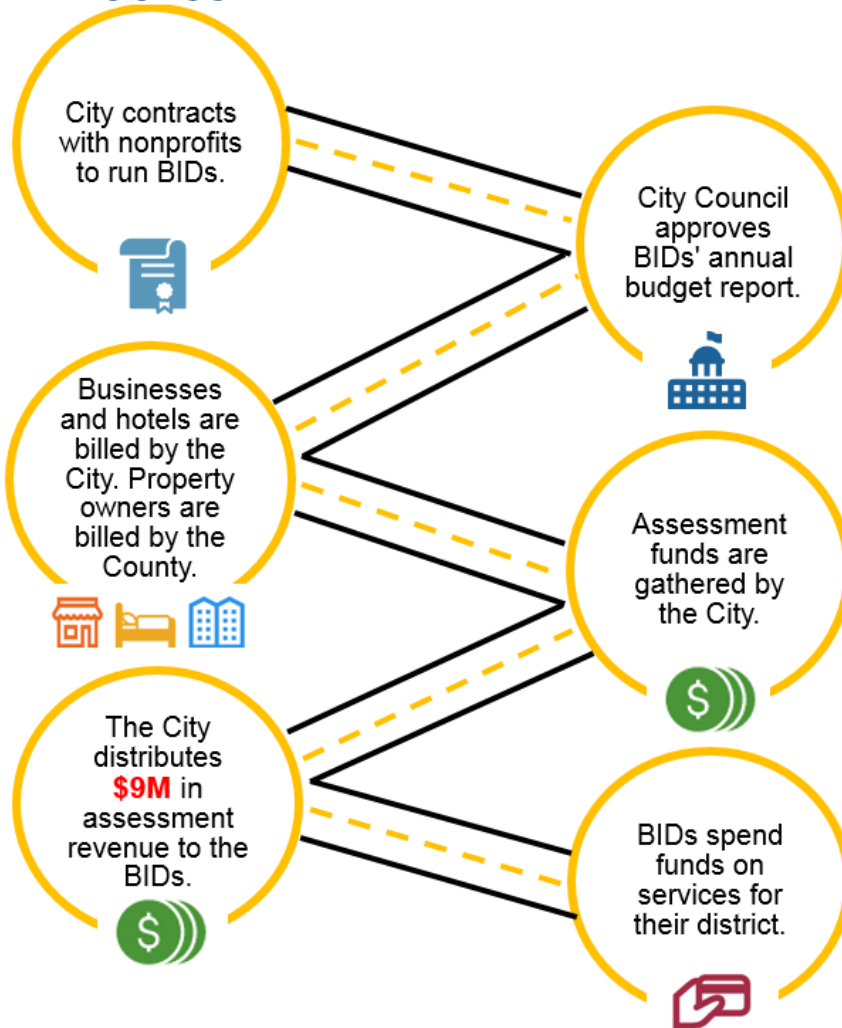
City contracts with nonprofits to run BIDs.

City Council approves BIDs' annual budget report.

Businesses and hotels are billed by the City. Property owners are billed by the County.

Assessment funds are gathered by the City.

$

The City distributes $9M in assessment revenue to the BIDs.

$

BIDs spend funds on services for their district.